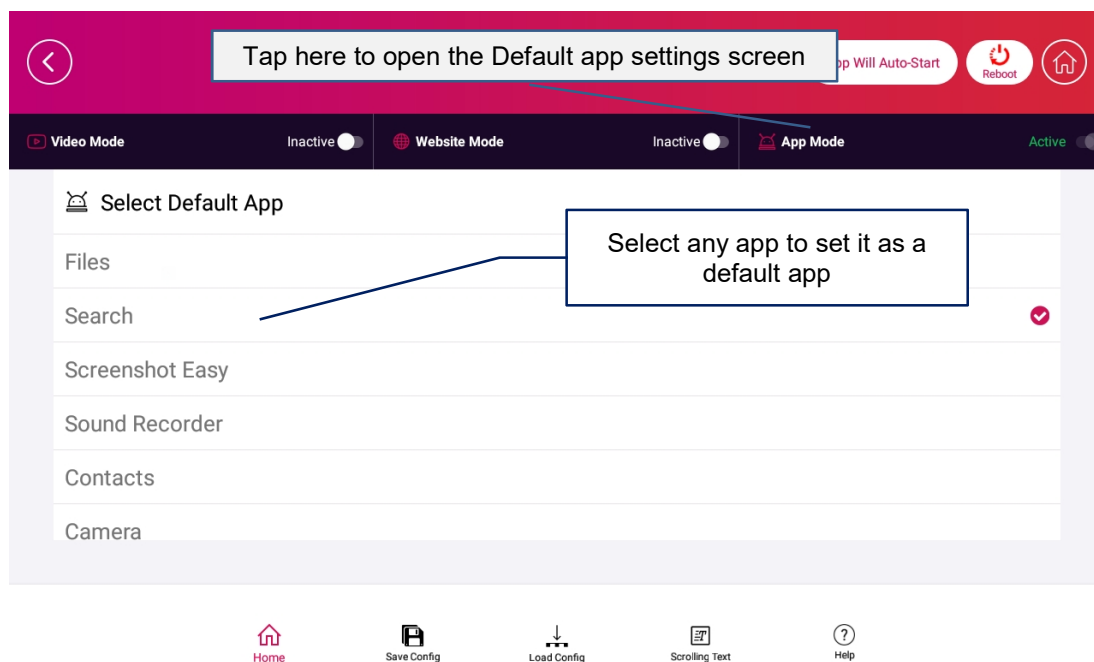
Tap here to open the Default app settings screen

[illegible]p Will Auto-Start

Reboot

Video Mode Inactive

Website Mode Inactive

App Mode Active

Select Default App

Select any app to set it as a default app

Files

Search

Screenshot Easy

Sound Recorder

Contacts

Camera

Home

Save Config

Load Config

Scrolling Text

Help